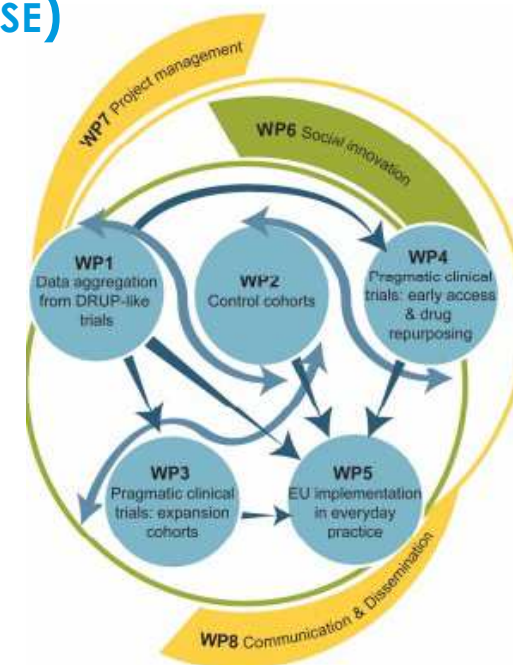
SE)

WP7 Project management

WP6 Social innovation

WP1
Data aggregation from DRUP-like trials

WP2
Control cohorts

WP4
Pragmatic clinical trials: early access & drug repurposing

WP3
Pragmatic clinical trials: expansion cohorts

WP5
EU implementation in everyday practice

WP8 Communication & Dissemination